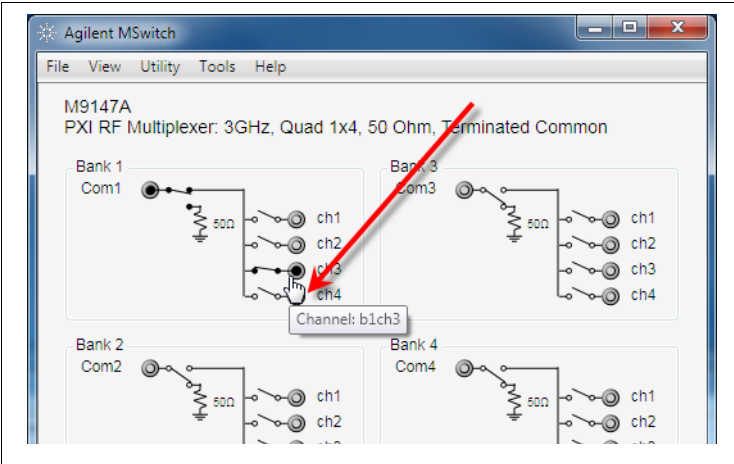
Agilent MSwitch

File View Utility Tools Help

M9147A
PXI RF Multiplexer: 3GHz, Quad 1x4, 50 Ohm, Terminated Common

Bank 1
Com1
50Ω
ch1
ch2
ch3
ch4
Channel: b1ch3

Bank 3
Com3
50Ω
ch1
ch2
ch3
ch4

Bank 2
Com2
50Ω
ch1
ch2
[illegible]

Bank 4
Com4
50Ω
ch1
ch2
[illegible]